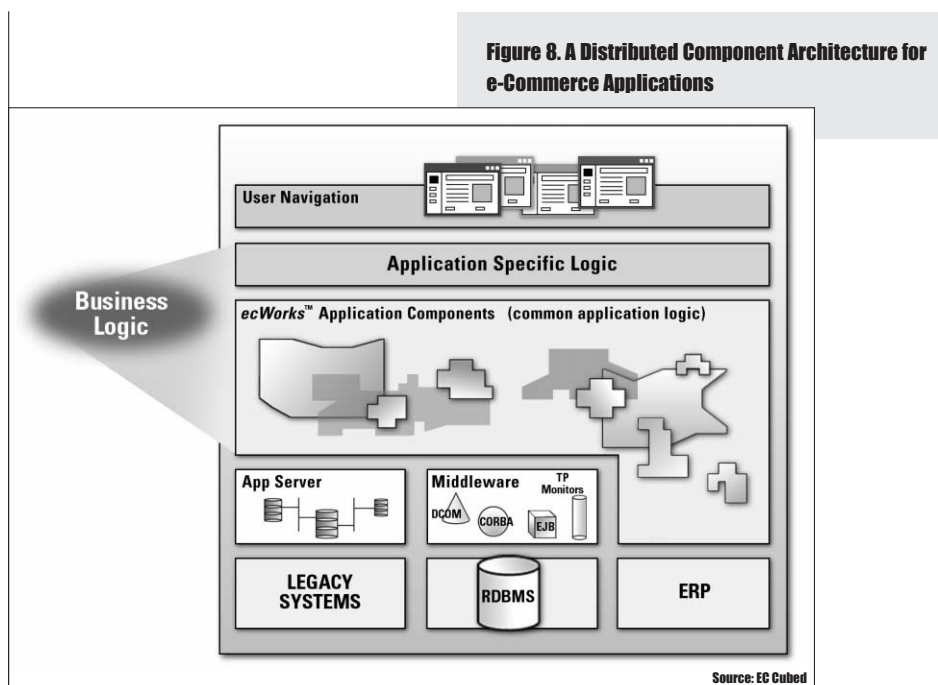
Figure 8. A Distributed Component Architecture for e-Commerce Applications

User Navigation

Application Specific Logic

Business Logic

ecWorks™ Application Components (common application logic)

App Server

Middleware

TP Monitors

DCOM

CORBA

EJB

LEGACY SYSTEMS

RDBMS

ERP

Source: EC Cubed